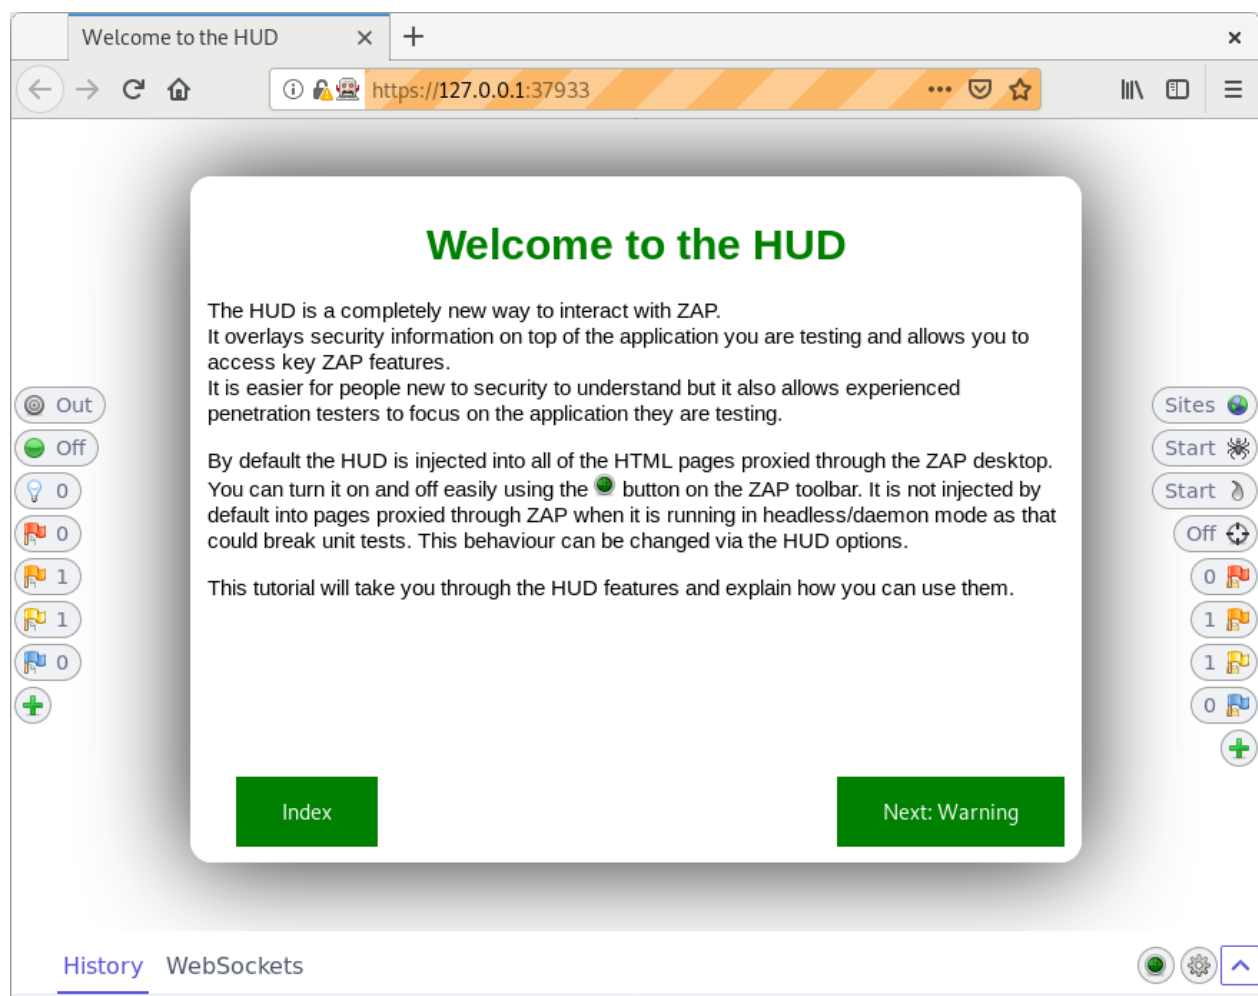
Welcome to the HUD

https://127.0.0.1:37933

Welcome to the HUD

The HUD is a completely new way to interact with ZAP.
It overlays security information on top of the application you are testing and allows you to access key ZAP features.
It is easier for people new to security to understand but it also allows experienced penetration testers to focus on the application they are testing.

By default the HUD is injected into all of the HTML pages proxied through the ZAP desktop. You can turn it on and off easily using the button on the ZAP toolbar. It is not injected by default into pages proxied through ZAP when it is running in headless/daemon mode as that could break unit tests. This behaviour can be changed via the HUD options.

This tutorial will take you through the HUD features and explain how you can use them.

Index

Next: Warning

Out
Off
0
0
1
1
0

Sites
Start
Start
Off
0
1
1
0

History WebSockets